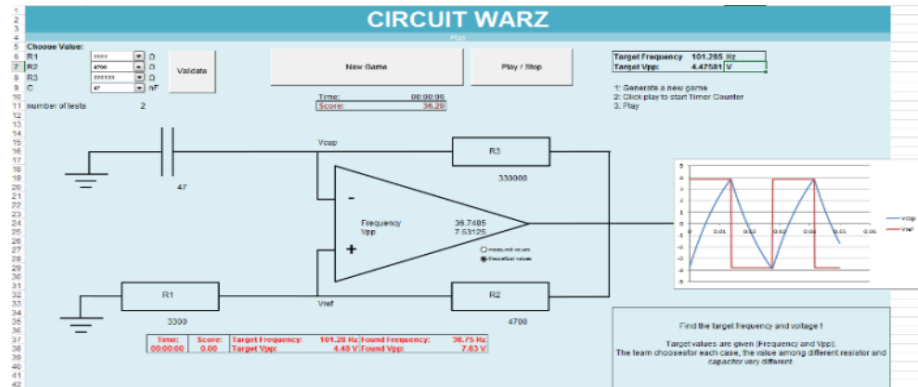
CIRCUIT WARZ

Play

Choose Value:
R1 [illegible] Ω
R2 4700 Ω
R3 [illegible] Ω
C 47 nF

Validate

number of tests 2

New Game

Play / Stop

Time: 00:00:06
Score: 36.20

Target Frequency 101.285 Hz
Target Vpp: 4.47581 V

1: Generate a new game
2: Click play to start Timer Counter
3: Play

Vcap
R3
330000
47
Frequency 36.7485
Vpp 7.63125
measured values
theoretical values
R1
3300
Vref
R2
4700

Vcap
Vref

| Time: | Score: | Target Frequency: | 101.28 Hz | Found Frequency: | 36.75 Hz |
|---|---|---|---|---|---|
| 00:00:00 | 0.00 | Target Vpp: | 4.48 V | Found Vpp: | 7.63 V |

Find the target frequency and voltage !

Target values are given (Frequency and Vpp).
The team choosesfor each case, the value among different resistor and capacitor very different.